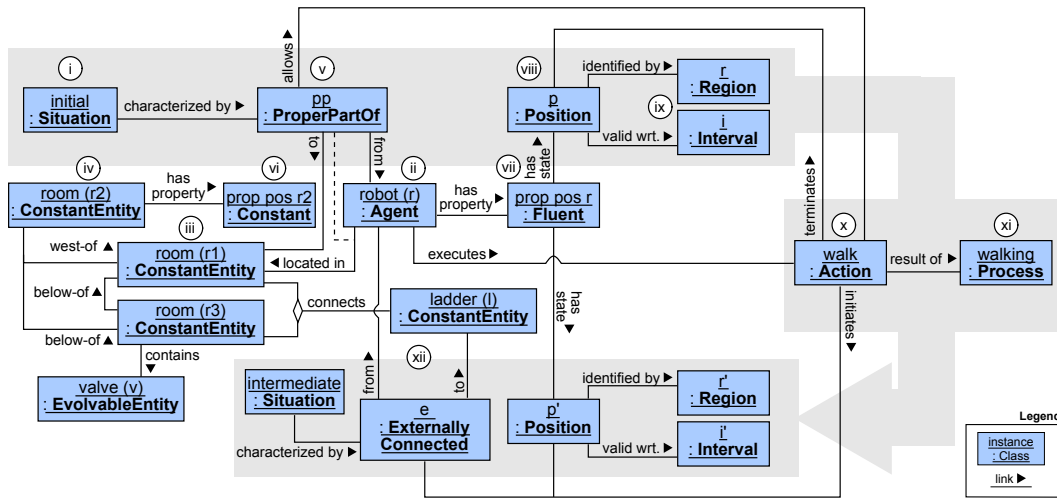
i
initial
: Situation
characterized by ▶
allows ▶
v
pp
: ProperPartOf
viii
p
: Position
identified by ▶
r
: Region
ix
valid wrt. ▶
i
: Interval
iv
room (r2)
: ConstantEntity
has property ▶
vi
prop pos r2
: Constant
to ▶
from ▶
ii
robot (r)
: Agent
has property ▶
vii
has state
prop pos r
: Fluent
terminates ▶
x
xi
iii
west-of ▲
room (r1)
: ConstantEntity
◀ located in
executes ▶
walk
: Action
result of ▶
walking
: Process
below-of ▲
room (r3)
: ConstantEntity
connects
ladder (l)
: ConstantEntity
has state ▶
initiates ▶
below-of ▲
contains ▼
valve (v)
: EvolvableEntity
xii
from ▶
to ▶
intermediate
: Situation
e
: Externally Connected
characterized by ▶
p'
: Position
identified by ▶
r'
: Region
valid wrt. ▶
i'
: Interval
Legend
instance
: Class
link ▶